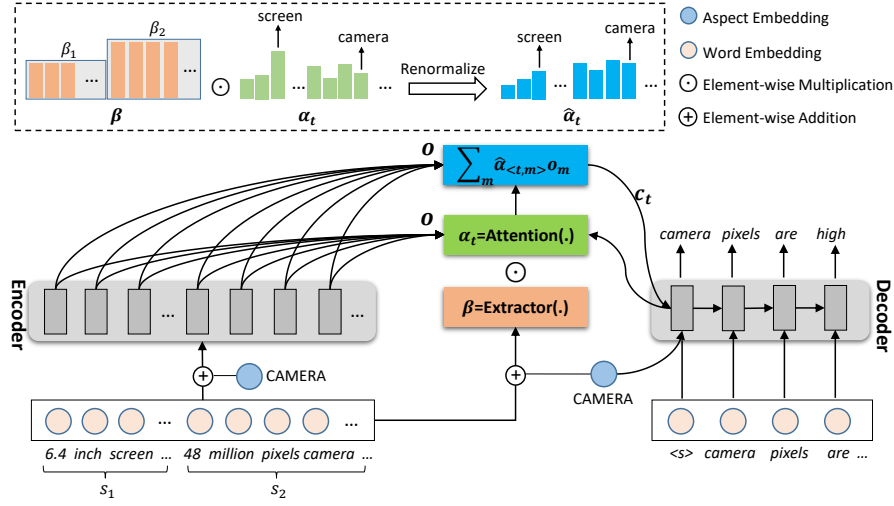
$\beta_1$ $\beta_2$ ... ... $\boldsymbol{\beta}$ $\odot$ screen camera ... $\boldsymbol{\alpha_t}$ Renormalize screen camera ... $\boldsymbol{\widehat{\alpha}_t}$

Aspect Embedding

Word Embedding

$\odot$ Element-wise Multiplication

$\oplus$ Element-wise Addition

$\boldsymbol{O}$ $\sum_m \widehat{\alpha}_{<t,m>} o_m$

$\boldsymbol{c_t}$

$\boldsymbol{O}$ $\alpha_t$=Attention(.)

$\odot$

$\beta$=Extractor(.)

Encoder

... ...

$\oplus$ CAMERA

$\oplus$ CAMERA

camera pixels are high

Decoder

... ...

6.4 inch screen ... 48 million pixels camera ...

$s_1$ $s_2$

<s> camera pixels are ...